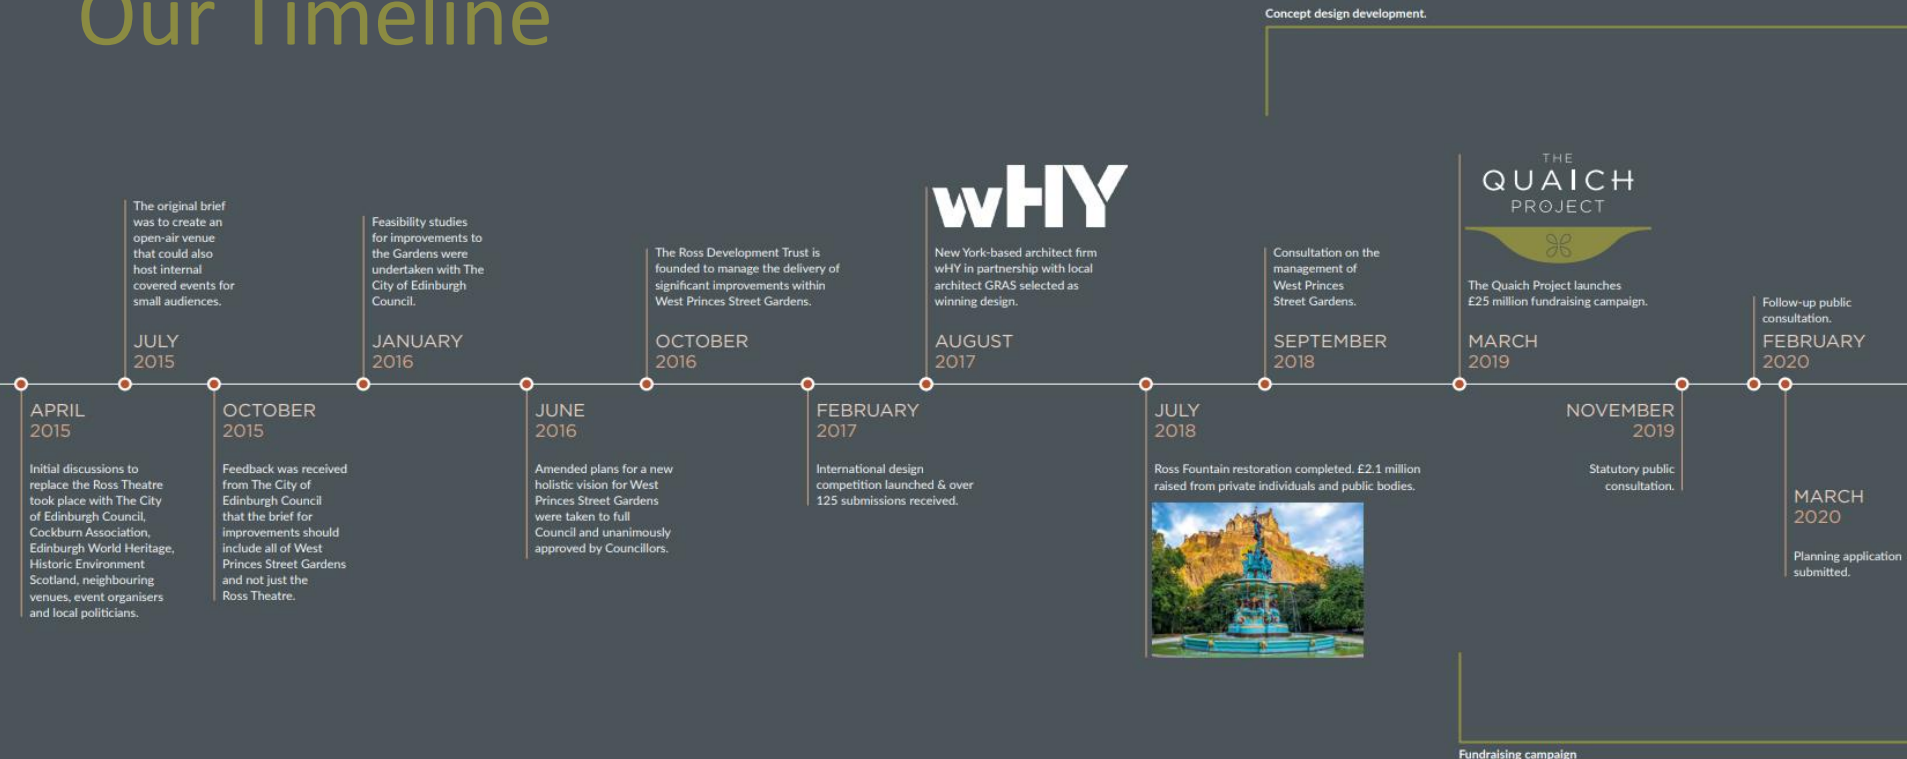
Our Timeline

Concept design development.

The original brief was to create an open-air venue that could also host internal covered events for small audiences.

JULY 2015

Feasibility studies for improvements to the Gardens were undertaken with The City of Edinburgh Council.

JANUARY 2016

The Ross Development Trust is founded to manage the delivery of significant improvements within West Princes Street Gardens.

OCTOBER 2016

wHY

New York-based architect firm wHY in partnership with local architect GRAS selected as winning design.

AUGUST 2017

Consultation on the management of West Princes Street Gardens.

SEPTEMBER 2018

THE QUAICH PROJECT

The Quaich Project launches £25 million fundraising campaign.

MARCH 2019

Follow-up public consultation.

FEBRUARY 2020

APRIL 2015

Initial discussions to replace the Ross Theatre took place with The City of Edinburgh Council, Cockburn Association, Edinburgh World Heritage, Historic Environment Scotland, neighbouring venues, event organisers and local politicians.

OCTOBER 2015

Feedback was received from The City of Edinburgh Council that the brief for improvements should include all of West Princes Street Gardens and not just the Ross Theatre.

JUNE 2016

Amended plans for a new holistic vision for West Princes Street Gardens were taken to full Council and unanimously approved by Councillors.

FEBRUARY 2017

International design competition launched & over 125 submissions received.

JULY 2018

Ross Fountain restoration completed. £2.1 million raised from private individuals and public bodies.

NOVEMBER 2019

Statutory public consultation.

MARCH 2020

Planning application submitted.

Fundraising campaign